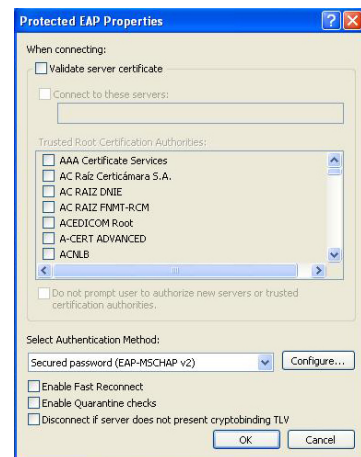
Protected EAP Properties

When connecting:

Validate server certificate

Connect to these servers:

Trusted Root Certification Authorities:

AAA Certificate Services
AC Raíz Certicámara S.A.
AC RAIZ DNIE
AC RAIZ FNMT-RCM
ACEDICOM Root
A-CERT ADVANCED
ACNLB

Do not prompt user to authorize new servers or trusted certification authorities.

Select Authentication Method:

Secured password (EAP-MSCHAP v2)

Configure...

Enable Fast Reconnect

Enable Quarantine checks

Disconnect if server does not present cryptobinding TLV

OK

Cancel